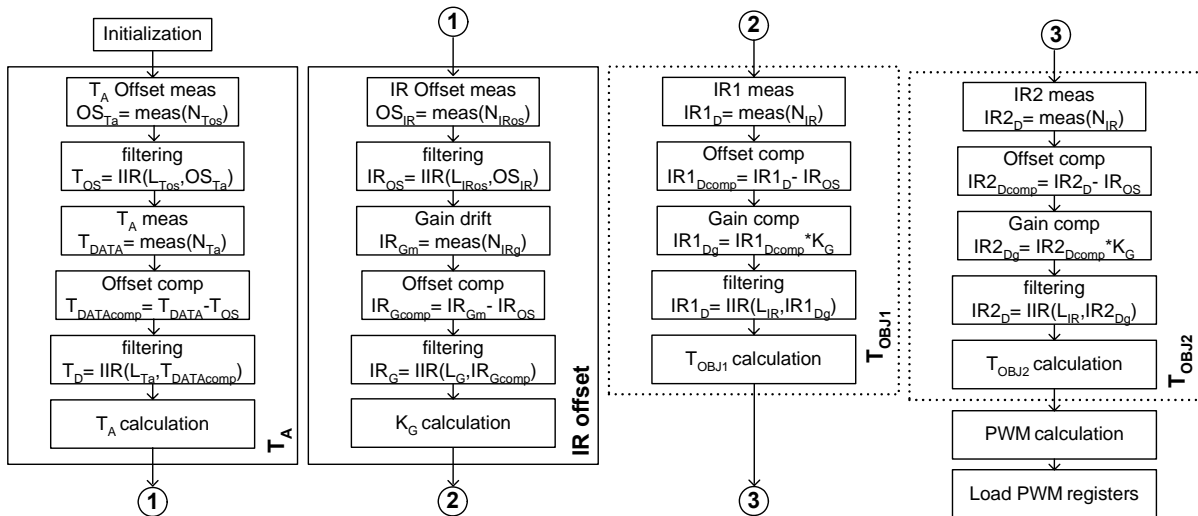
Initialization

$T_A$ Offset meas
$OS_{Ta}$= meas($N_{Tos}$)

filtering
$T_{OS}$= IIR($L_{Tos}$,$OS_{Ta}$)

$T_A$ meas
$T_{DATA}$= meas($N_{Ta}$)

Offset comp
$T_{DATAcomp}$ = $T_{DATA}$-$T_{OS}$

filtering
$T_D$= IIR($L_{Ta}$,$T_{DATAcomp}$)

$T_A$ calculation

$T_A$

1

1

IR Offset meas
$OS_{IR}$= meas($N_{IRos}$)

filtering
$IR_{OS}$= IIR($L_{IRos}$,$OS_{IR}$)

Gain drift
$IR_{Gm}$= meas($N_{IRg}$)

Offset comp
$IR_{Gcomp}$= $IR_{Gm}$- $IR_{OS}$

filtering
$IR_G$= IIR($L_G$,$IR_{Gcomp}$)

$K_G$ calculation

IR offset

2

2

IR1 meas
$IR1_D$= meas($N_{IR}$)

Offset comp
$IR1_{Dcomp}$= $IR1_D$- $IR_{OS}$

Gain comp
$IR1_{Dg}$= $IR1_{Dcomp}$*$K_G$

filtering
$IR1_D$= IIR($L_{IR}$,$IR1_{Dg}$)

$T_{OBJ1}$ calculation

$T_{OBJ1}$

3

3

IR2 meas
$IR2_D$= meas($N_{IR}$)

Offset comp
$IR2_{Dcomp}$= $IR2_D$- $IR_{OS}$

Gain comp
$IR2_{Dg}$= $IR2_{Dcomp}$*$K_G$

filtering
$IR2_D$= IIR($L_{IR}$,$IR2_{Dg}$)

$T_{OBJ2}$ calculation

$T_{OBJ2}$

PWM calculation

Load PWM registers